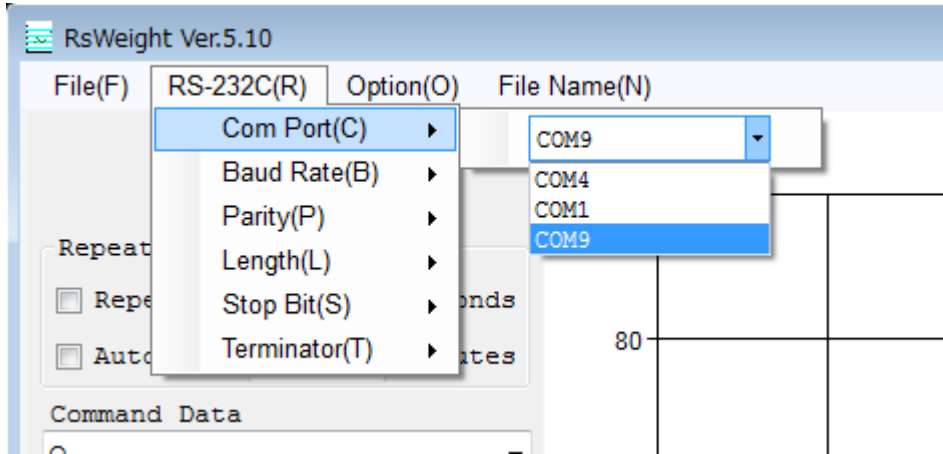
RsWeight Ver.5.10

File(F) RS-232C(R) Option(O) File Name(N)

Com Port(C)
Baud Rate(B)
Parity(P)
Length(L)
Stop Bit(S)
Terminator(T)

COM9
COM4
COM1
COM9

Repeat
Repe
onds
Auto
utes

80

Command Data
Q